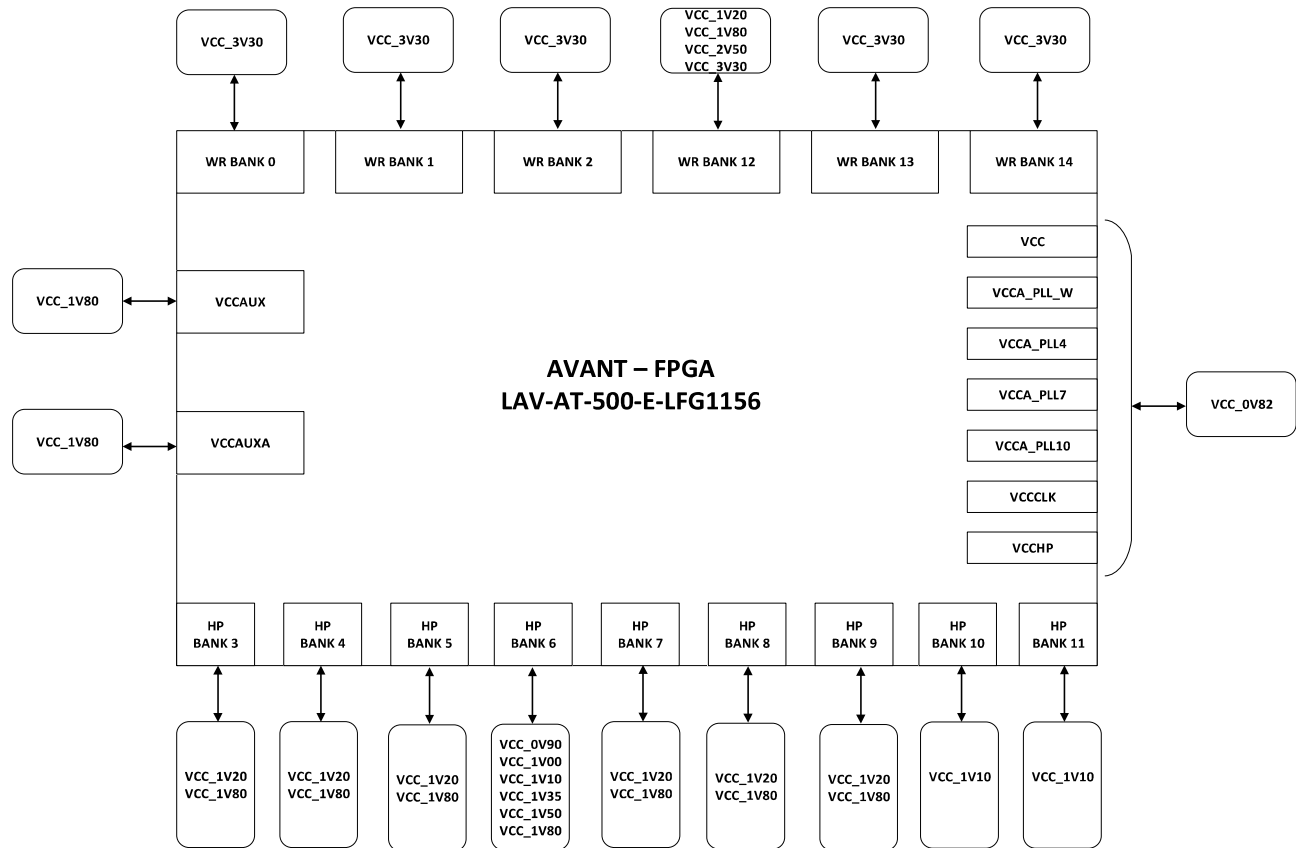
VCC_3V30

VCC_3V30

VCC_3V30

VCC_1V20
VCC_1V80
VCC_2V50
VCC_3V30

VCC_3V30

VCC_3V30

WR BANK 0

WR BANK 1

WR BANK 2

WR BANK 12

WR BANK 13

WR BANK 14

VCC_1V80

VCCAUX

VCC_1V80

VCCAUXA

AVANT – FPGA
LAV-AT-500-E-LFG1156

VCC

VCCA_PLL_W

VCCA_PLL4

VCCA_PLL7

VCCA_PLL10

VCCCLK

VCCHP

VCC_0V82

HP
BANK 3

HP
BANK 4

HP
BANK 5

HP
BANK 6

HP
BANK 7

HP
BANK 8

HP
BANK 9

HP
BANK 10

HP
BANK 11

VCC_1V20
VCC_1V80

VCC_1V20
VCC_1V80

VCC_1V20
VCC_1V80

VCC_0V90
VCC_1V00
VCC_1V10
VCC_1V35
VCC_1V50
VCC_1V80

VCC_1V20
VCC_1V80

VCC_1V20
VCC_1V80

VCC_1V20
VCC_1V80

VCC_1V10

VCC_1V10